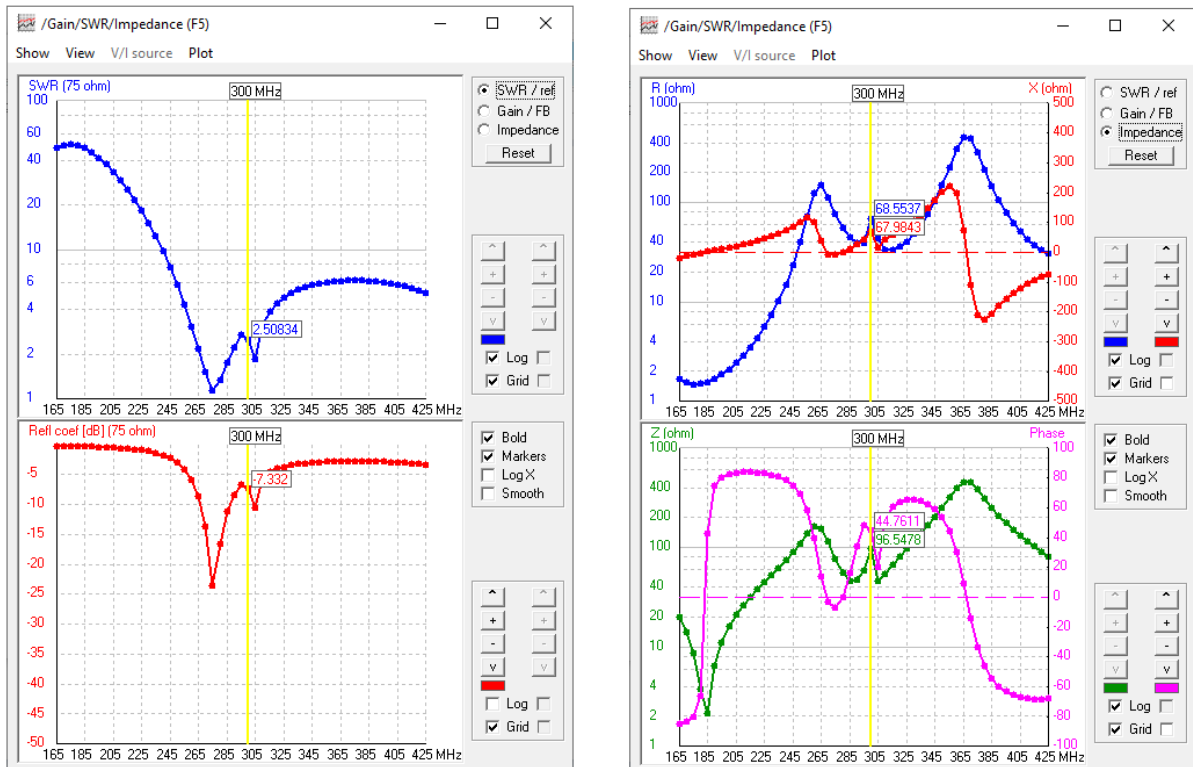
/Gain/SWR/Impedance (F5)

Show View V/I source Plot

SWR (75 ohm)

300 MHz

100
60
40
20
10
6
4
2
1

2.50834

165 185 205 225 245 265 285 305 325 345 365 385 405 425 MHz

SWR / ref
Gain / FB
Impedance
Reset

^ ^
+ +
- -
v v

Log
Grid

Refl coef [dB] (75 ohm)

300 MHz

-5
-10
-15
-20
-25
-30
-35
-40
-45
-50

-7.332

165 185 205 225 245 265 285 305 325 345 365 385 405 425 MHz

Bold
Markers
Log X
Smooth

^ ^
+ +
- -
v v

Log
Grid

/Gain/SWR/Impedance (F5)

Show View V/I source Plot

R (ohm)

X (ohm)

300 MHz

1000
400
200
100
40
20
10
4
2
1

500
400
300
200
100
0
-100
-200
-300
-400
-500

68.5537
67.9843

165 185 205 225 245 265 285 305 325 345 365 385 405 425 MHz

SWR / ref
Gain / FB
Impedance
Reset

^ ^
+ +
- -
v v

Log
Grid

Z (ohm)

Phase

300 MHz

1000
400
200
100
40
20
10
4
2
1

100
80
60
40
20
0
-20
-40
-60
-80
-100

44.7611
96.5478

165 185 205 225 245 265 285 305 325 345 365 385 405 425 MHz

Bold
Markers
Log X
Smooth

^ ^
+ +
- -
v v

Log
Grid